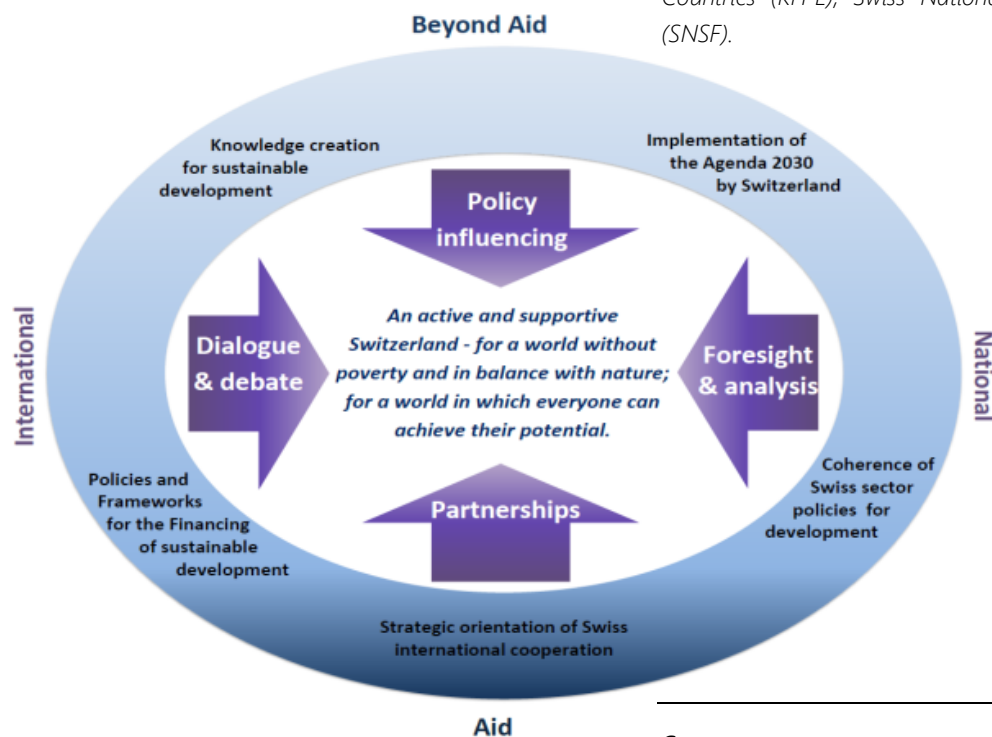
Countries (KFPE), Swiss National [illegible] (SNSF).

Beyond Aid

Knowledge creation for sustainable development

Implementation of the Agenda 2030 by Switzerland

Policy influencing

International

Dialogue & debate

An active and supportive Switzerland - for a world without poverty and in balance with nature; for a world in which everyone can achieve their potential.

Foresight & analysis

National

Policies and Frameworks for the Financing of sustainable development

Partnerships

Coherence of Swiss sector policies for development

Strategic orientation of Swiss international cooperation

Aid